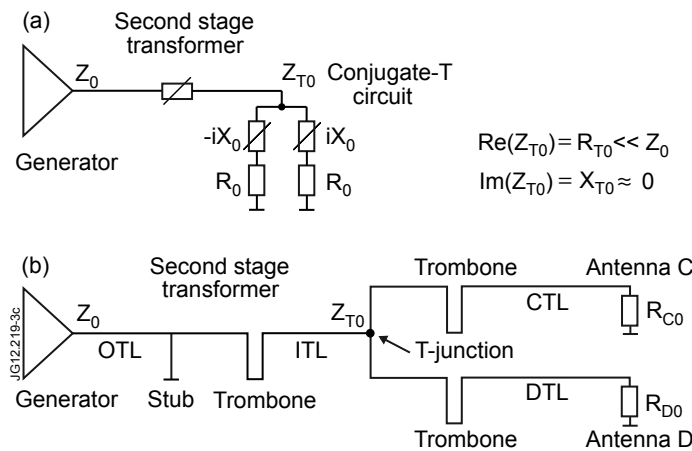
(a)

Second stage transformer

$Z_0$

$Z_{T0}$

Conjugate-T circuit

$-iX_0$

$iX_0$

$R_0$

$R_0$

Generator

$Re(Z_{T0}) = R_{T0} << Z_0$

$Im(Z_{T0}) = X_{T0} \approx 0$

(b)

Second stage transformer

Trombone

Antenna C

JG12.219-3c

$Z_0$

$Z_{T0}$

CTL

$R_{C0}$

OTL

ITL

T-junction

DTL

$R_{D0}$

Generator

Stub

Trombone

Trombone

Antenna D